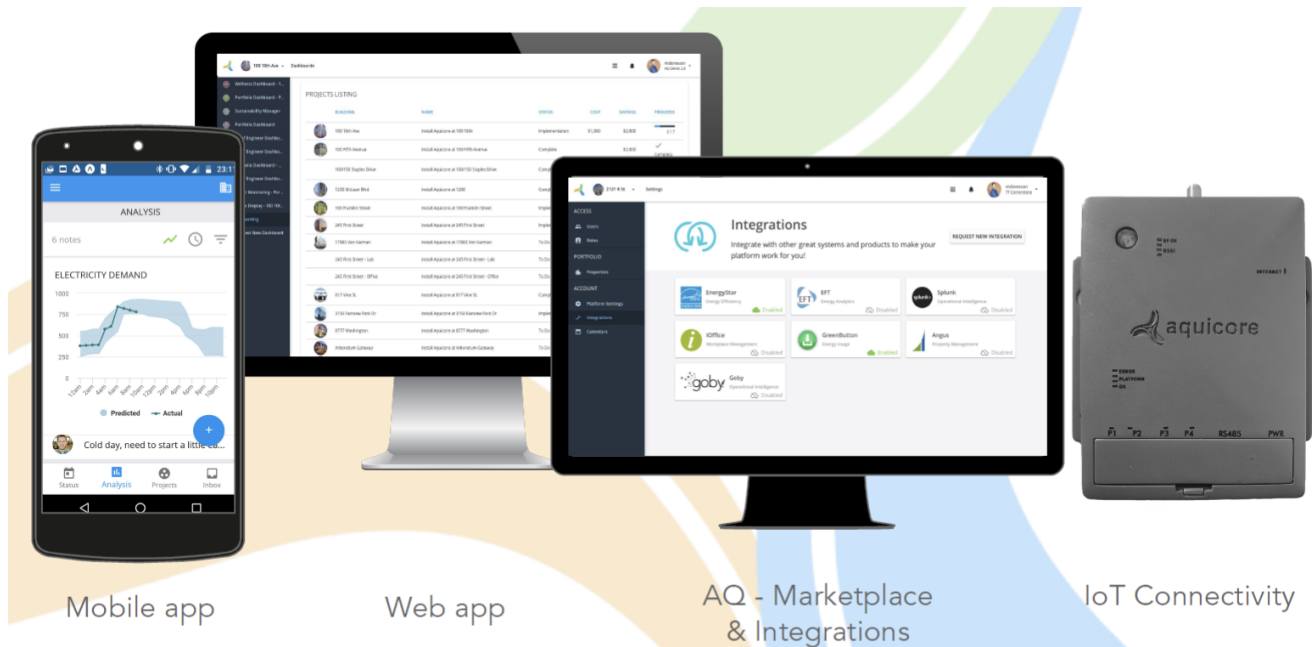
23:1

ANALYSIS

6 notes

ELECTRICITY DEMAND

1000
750
500
250

12am 2am 4am 6am 8am 10am 12pm 2pm 4pm 6pm 8pm 10pm

Predicted
Actual

Cold day, need to start a little ea...

Status
Analysis
Projects
Inbox

100 10th Ave
Dashboards

Wellness Dashboard
Portfolio Dashboard
Sustainability Manager
Portfolio Dashboard

PROJECTS LISTING

| BUILDING | NAME | STATUS | COST | SAVINGS | PROGRESS |
|---|---|---|---|---|---|
| 100 10th Ave | Install Aquicore at 100 10th | Implementation | $1,000 | $2,800 | 2/7 |
| 100 Fifth Avenue | Install Aquicore at 100 Fifth Avenue | Complete | | $2,800 | |
| 100/150 Staples Drive | Install Aquicore at 100/150 Staples Drive | Complete | | | |
| 1200 Brazen Blvd | Install Aquicore at 1200 | Comp | | | |
| 150 Franklin Street | Install Aquicore at 150 Franklin Street | Imple | | | |
| 245 First Street | Install Aquicore at 245 First Street | Imple | | | |
| 17065 Von Karman | Install Aquicore at 17065 Von Karman | To Do | | | |
| 245 First Street - Lab | Install Aquicore at 245 First Street - Lab | To Do | | | |
| 245 First Street - Office | Install Aquicore at 245 First Street - Office | To Do | | | |
| 317 Vine St. | Install Aquicore at 317 Vine St. | Comp | | | |
| 3150 Fairview Park Dr | Install Aquicore at 3150 Fairview Park Dr | Imple | | | |
| 6777 Washington | Install Aquicore at 6777 Washington | To Do | | | |
| Millennium Gateway | Install Aquicore at Millennium Gateway | To Do | | | |

2121 K St
Settings

ACCESS
Users
Roles
PORTFOLIO
Properties
ACCOUNT
Platform Settings
Integrations
Calendars

Integrations
Integrate with other great systems and products to make your platform work for you!
REQUEST NEW INTEGRATION

EnergyStar
Energy Efficiency
Enabled

EFT
Energy Analytics
Disabled

Splunk
Operational Intelligence
Disabled

iOffice
Workplace Management
Disabled

GreenButton
Energy Usage
Enabled

Angus
Property Management
Disabled

goby
Goby
Operational Intelligence
Disabled

INTERACT 1
aquicore
ERROR
PLATFORM
OK
P1 P2 P3 P4 RS485 PWR

Mobile app
Web app
AQ - Marketplace & Integrations
IoT Connectivity